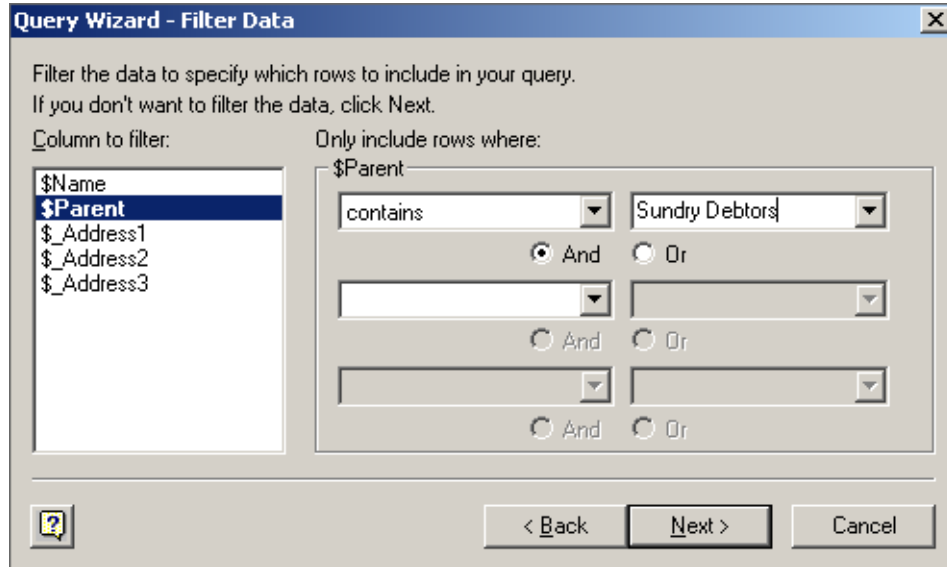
Query Wizard - Filter Data

Filter the data to specify which rows to include in your query.
If you don't want to filter the data, click Next.

Column to filter:

$Name
$Parent
$_Address1
$_Address2
$_Address3

Only include rows where:

$Parent

contains

Sundry Debtors

And

Or

And

Or

And

Or

< Back

Next >

Cancel